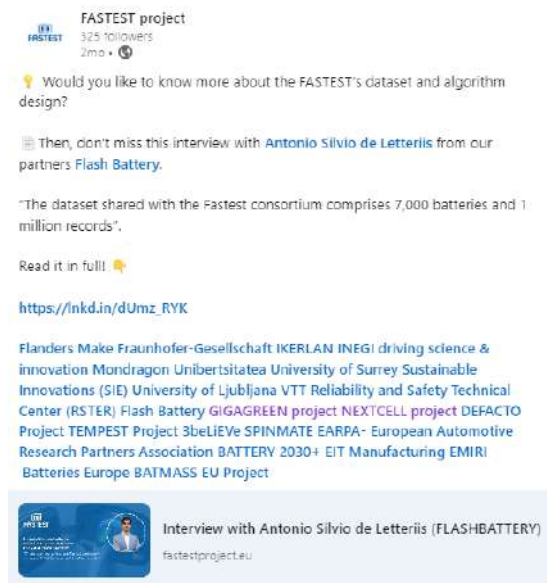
FASTEST

FASTEST project
325 followers
2mo •

💡 Would you like to know more about the FASTEST's dataset and algorithm design?

Then, don't miss this interview with Antonio Silvio de Letteriis from our partners Flash Battery.

"The dataset shared with the Fastest consortium comprises 7,000 batteries and 1 million records".

Read it in full! 👇

https://lnkd.in/dUmz_RYK

Flanders Make Fraunhofer-Gesellschaft IKERLAN INEGI driving science & innovation Mondragon Unibertsitatea University of Surrey Sustainable Innovations (SIE) University of Ljubljana VTT Reliability and Safety Technical Center (RSTER) Flash Battery GIGAGREEN project NEXTCELL project DEFACTO Project TEMPEST Project 3beLiEVe SPINMATE EARPA- European Automotive Research Partners Association BATTERY 2030+ EIT Manufacturing EMIRI Batteries Europe BATMASS EU Project

FASTEST

Interview with Antonio Silvio de Letteriis (FLASHBATTERY)
fastestproject.eu